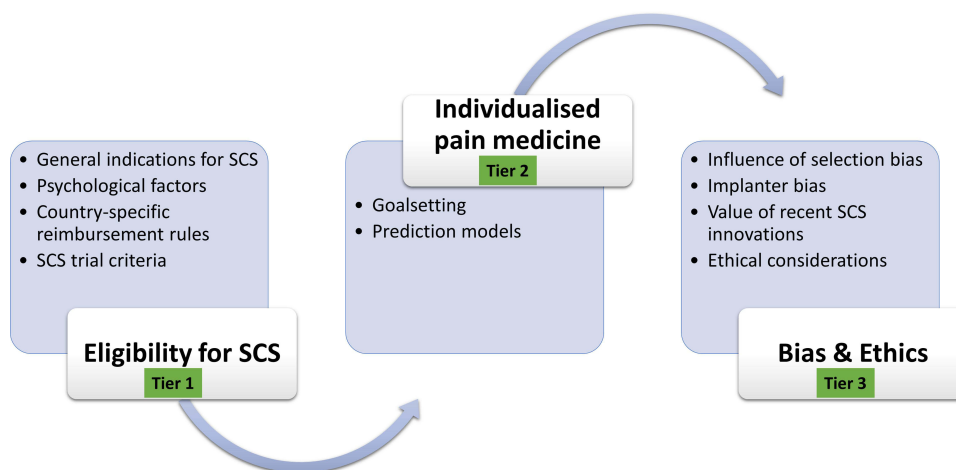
- General indications for SCS
- Psychological factors
- Country-specific reimbursement rules
- SCS trial criteria

Eligibility for SCS
Tier 1

Individualised pain medicine
Tier 2

- Goalsetting
- Prediction models

- Influence of selection bias
- Implanter bias
- Value of recent SCS innovations
- Ethical considerations

Bias & Ethics
Tier 3